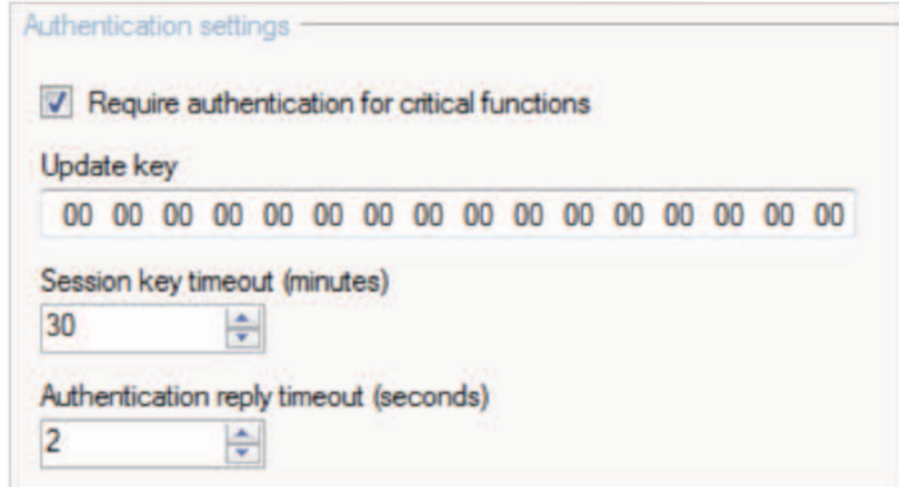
Authentication settings

Require authentication for critical functions

Update key

00 00 00 00 00 00 00 00 00 00 00 00 00 00 00 00

Session key timeout (minutes)

30

Authentication reply timeout (seconds)

2